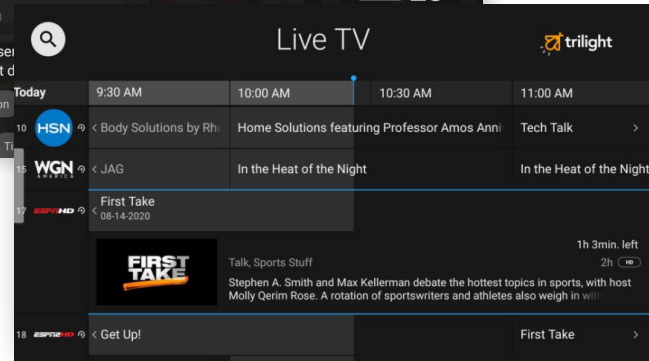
ser
t d
on
Ti

Live TV

trilight

Today | 9:30 AM | 10:00 AM | 10:30 AM | 11:00 AM

10 HSN < Body Solutions by Rh | Home Solutions featuring Professor Amos Anni | Tech Talk >

15 WGN AMERICA < JAG | In the Heat of the Night | In the Heat of the Night

17 ESPNHD < First Take
08-14-2020

FIRST TAKE

Talk, Sports Stuff

1h 3min. left
2h HD

Stephen A. Smith and Max Kellerman debate the hottest topics in sports, with host Molly Qerim Rose. A rotation of sportswriters and athletes also weigh in wit

18 ESPN2HD < Get Up! | First Take >